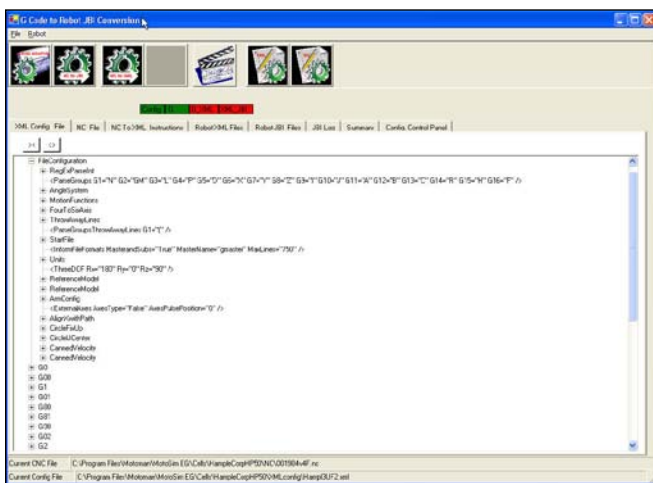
G Code to Robot JBI Conversion

File Robot

Config G | NC XML | NC JBI

XML Config File | NC File | NC To XML Instructions | Robot XML Files | Robot JBI Files | JBI Log | Summary | Config Control Panel

FileConfiguration
RegExParseInt
<ParseGroups G1="N" G2="GM" G3="L" G4="P" G5="D" G6="X" G7="Y" G8="Z" G9="T" G10="U" G11="A" G12="B" G13="C" G14="R" G15="H" G16="F" />
AngleSystem
MotionFunctions
FourToSixAxis
ThrowawayLines
<ParseGroupsThrowawayLines G1="(" />
StartFile
<InformFileFormats MasterandSubs="True" MasterName="gmaster" MaxLines="750" />
Units
<ThreeDCF Rx="180" Ry="0" Rz="90" />
ReferenceModel
ReferenceModel
ArmConfig
<ExternalAxes AxesType="False" AxesPulsePosition="0" />
AlignWithPath
CircleFixUp
CircleUCenter
CannedVelocity
CannedVelocity
G0
G00
G1
G01
G00
G01
G00
G02
G2

Current CNC File C:\Program Files\Motoman\MotoSim EG\Cells\HampleCorpHP50\NC\001904r4F.nc
Current Config File C:\Program Files\Motoman\MotoSim EG\Cells\HampleCorpHP50\XMLconfig\Hamp0UF2.xml